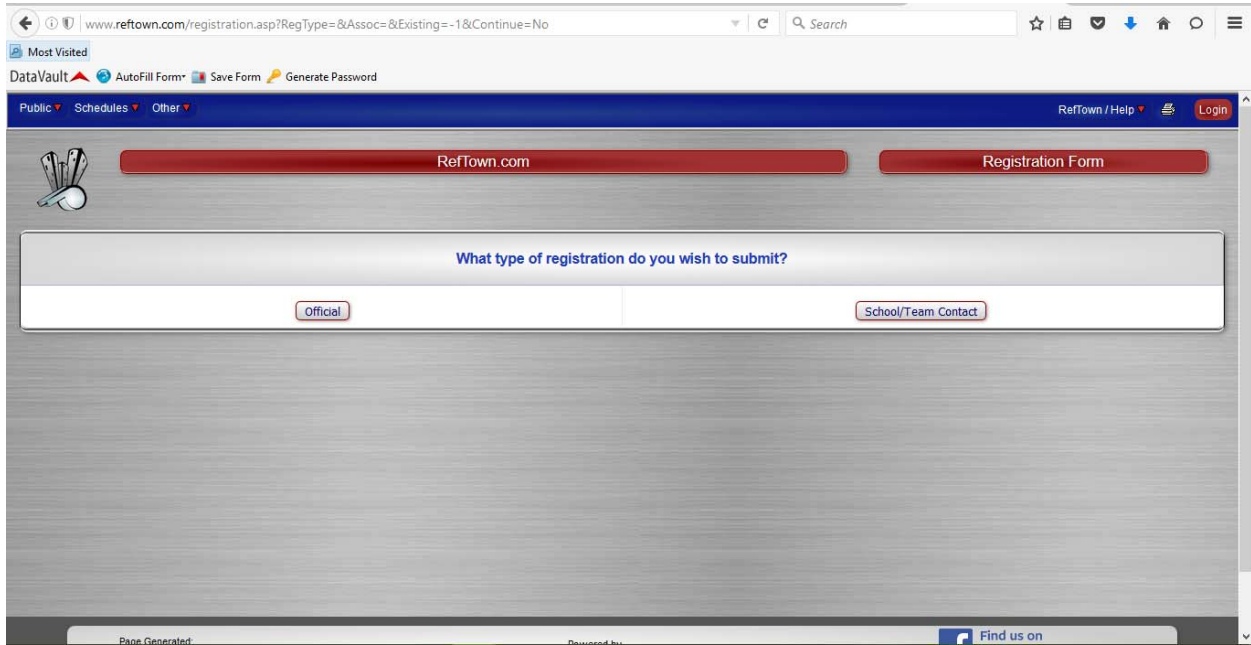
www.reftown.com/registration.asp?RegType=&Assoc=&Existing=-1&Continue=No

Search

Most Visited

DataVault AutoFill Form Save Form Generate Password

Public Schedules Other

RefTown / Help Login

RefTown.com

Registration Form

What type of registration do you wish to submit?

Official

School/Team Contact

Page Generated:

Powered by

Find us on